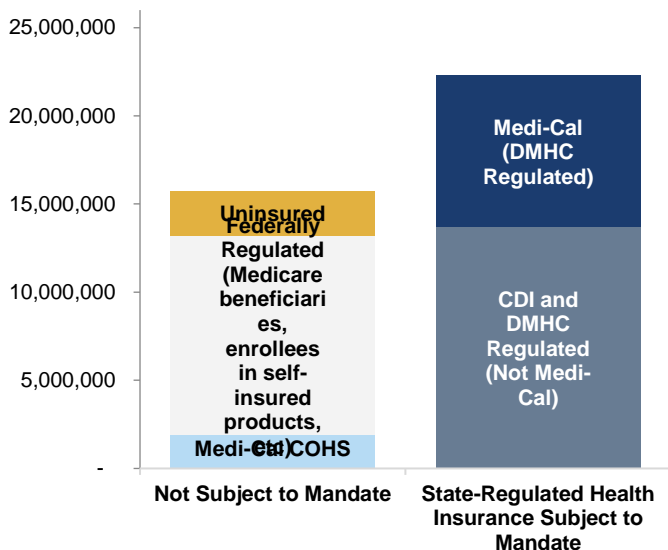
25,000,000
20,000,000
15,000,000
10,000,000
5,000,000
-

Uninsured
Federally Regulated (Medicare beneficiaries, enrollees in self-insured products, etc.)
Medi-Cal COHS

Medi-Cal (DMHC Regulated)
CDI and DMHC Regulated (Not Medi-Cal)

Not Subject to Mandate
State-Regulated Health Insurance Subject to Mandate